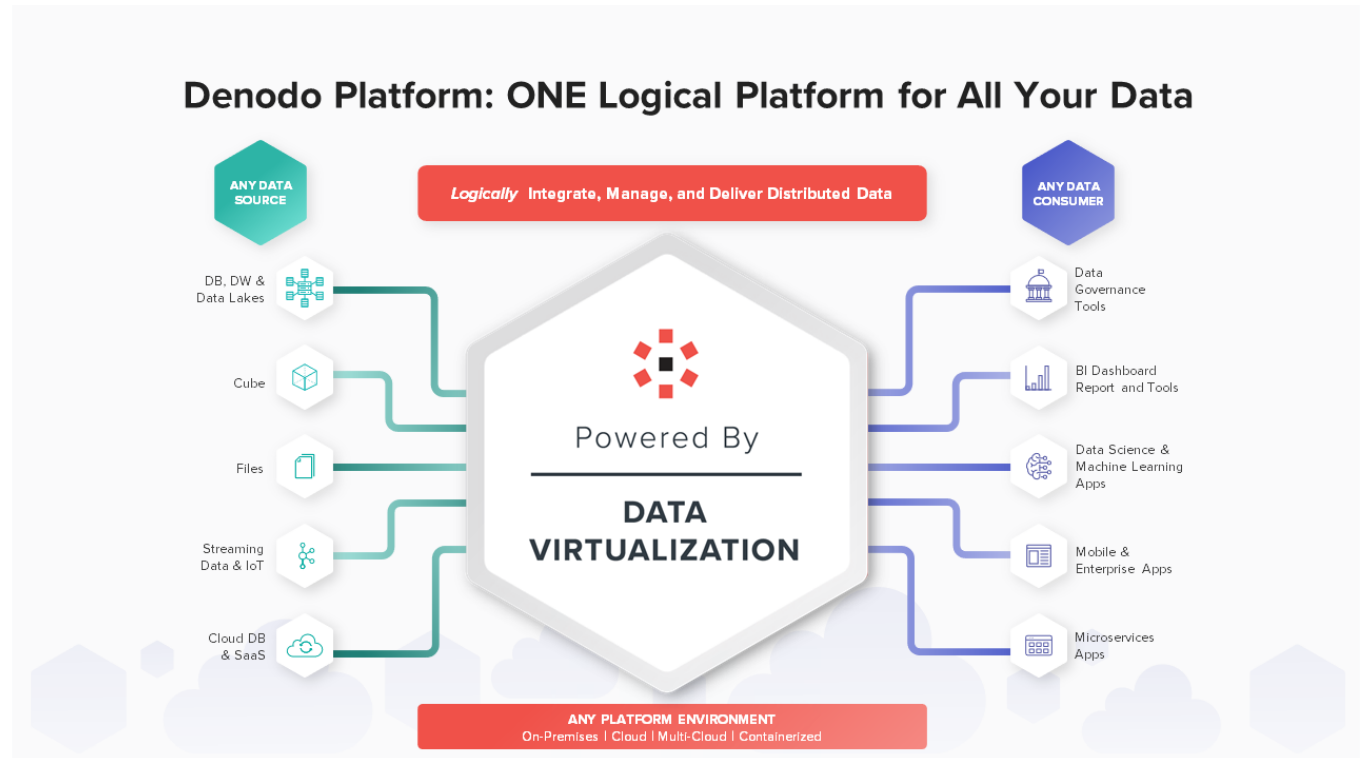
Denodo Platform: ONE Logical Platform for All Your Data

ANY DATA SOURCE

Logically Integrate, Manage, and Deliver Distributed Data

ANY DATA CONSUMER

DB, DW & Data Lakes

Cube

Files

Streaming Data & IoT

Cloud DB & SaaS

Powered By

DATA VIRTUALIZATION

Data Governance Tools

BI Dashboard Report and Tools

Data Science & Machine Learning Apps

Mobile & Enterprise Apps

Microservices Apps

ANY PLATFORM ENVIRONMENT
On-Premises | Cloud | Multi-Cloud | Containerized